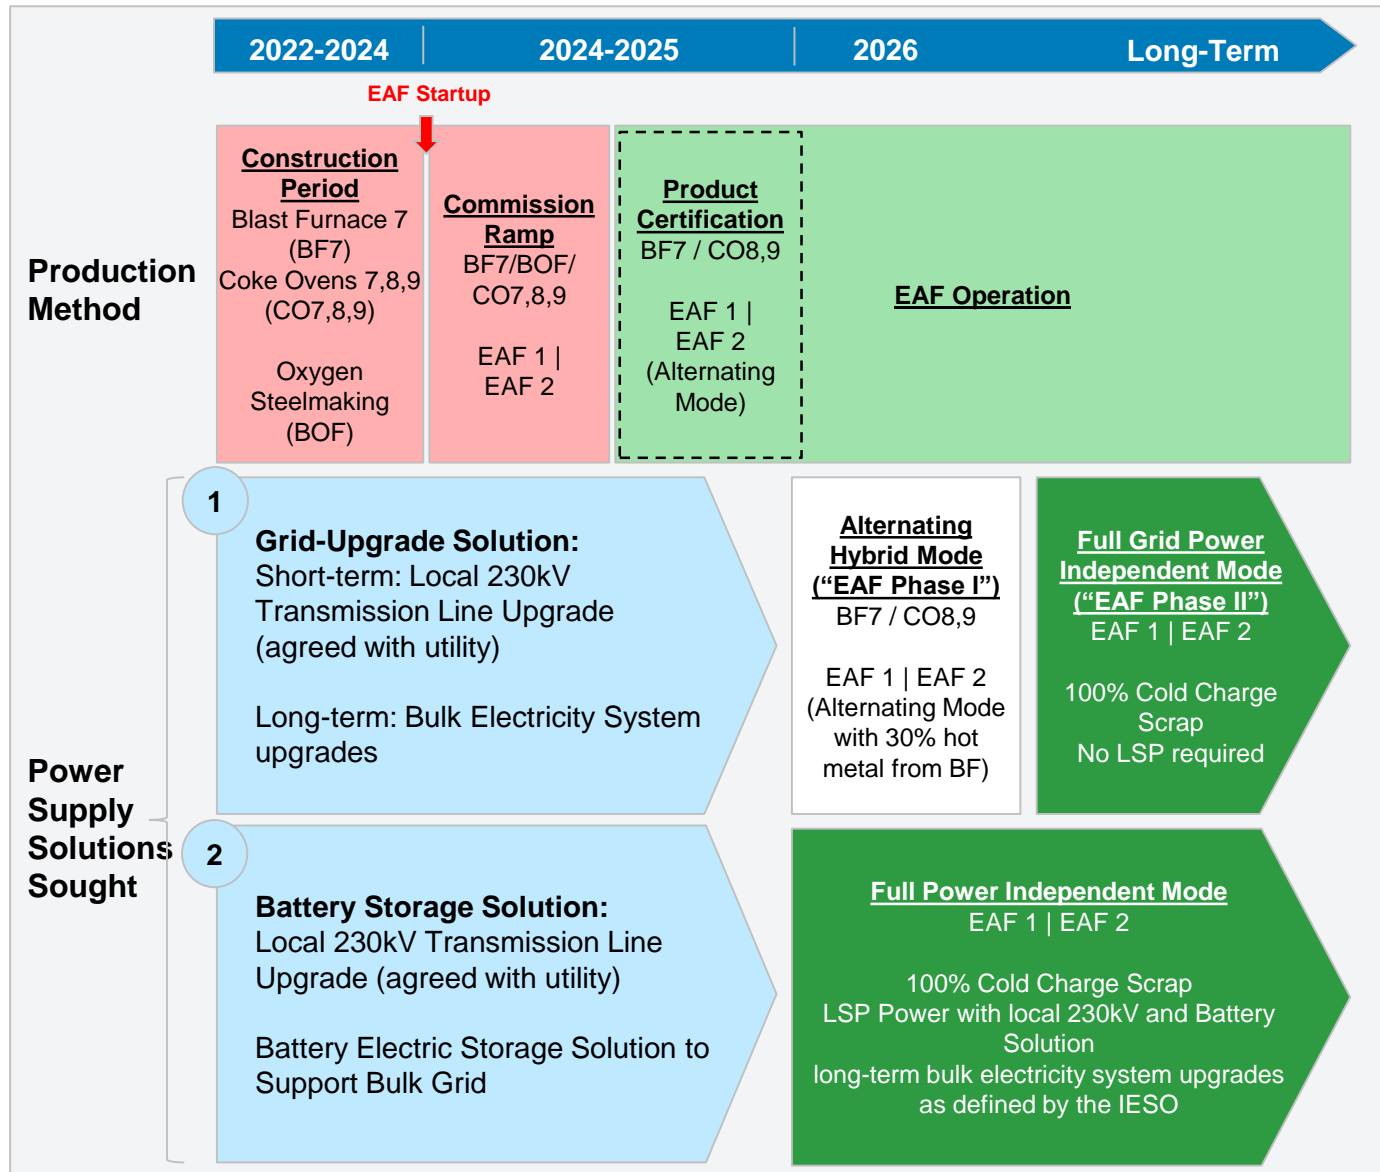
2022-2024 | 2024-2025 | 2026 | Long-Term

EAF Startup

Production Method

Construction Period
Blast Furnace 7 (BF7)
Coke Ovens 7,8,9 (CO7,8,9)

Oxygen Steelmaking (BOF)

Commission Ramp
BF7/BOF/ CO7,8,9

EAF 1 | EAF 2

Product Certification
BF7 / CO8,9

EAF 1 | EAF 2 (Alternating Mode)

EAF Operation

Power Supply Solutions Sought

1

Grid-Upgrade Solution:
Short-term: Local 230kV Transmission Line Upgrade (agreed with utility)

Long-term: Bulk Electricity System upgrades

Alternating Hybrid Mode (“EAF Phase I”)
BF7 / CO8,9

EAF 1 | EAF 2 (Alternating Mode with 30% hot metal from BF)

Full Grid Power Independent Mode (“EAF Phase II”)
EAF 1 | EAF 2

100% Cold Charge Scrap
No LSP required

2

Battery Storage Solution:
Local 230kV Transmission Line Upgrade (agreed with utility)

Battery Electric Storage Solution to Support Bulk Grid

Full Power Independent Mode
EAF 1 | EAF 2

100% Cold Charge Scrap
LSP Power with local 230kV and Battery Solution
long-term bulk electricity system upgrades as defined by the IESO